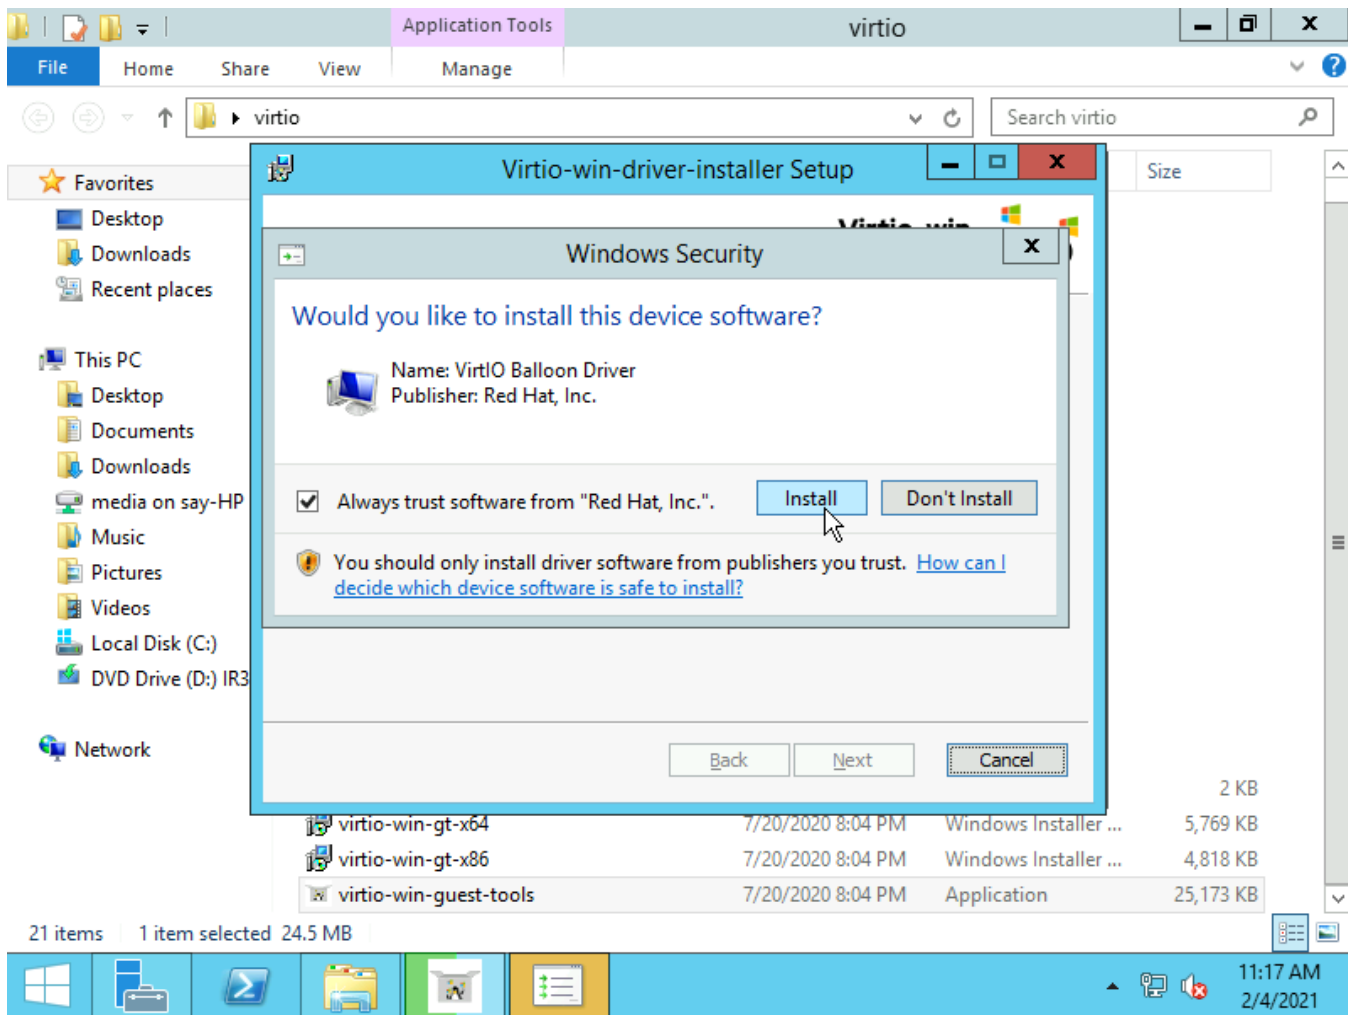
Application Tools

virtio

File Home Share View Manage

virtio

Search virtio

Favorites
Desktop
Downloads
Recent places

This PC
Desktop
Documents
Downloads
media on say-HP
Music
Pictures
Videos
Local Disk (C:)
DVD Drive (D:) IR3

Network

Size

Virtio-win-driver-installer Setup

Windows Security

Would you like to install this device software?

Name: VirtIO Balloon Driver
Publisher: Red Hat, Inc.

Always trust software from "Red Hat, Inc.".

Install

Don't Install

You should only install driver software from publishers you trust. How can I decide which device software is safe to install?

Back Next Cancel

2 KB

| virtio-win-gt-x64 | 7/20/2020 8:04 PM | Windows Installer ... | 5,769 KB |
|---|---|---|---|
| virtio-win-gt-x86 | 7/20/2020 8:04 PM | Windows Installer ... | 4,818 KB |
| virtio-win-guest-tools | 7/20/2020 8:04 PM | Application | 25,173 KB |

21 items 1 item selected 24.5 MB

11:17 AM
2/4/2021